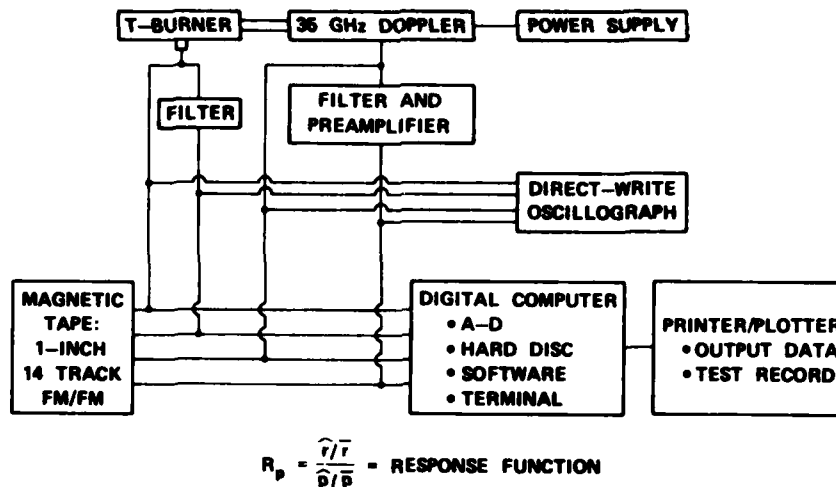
T–BURNER

35 GHz DOPPLER

POWER SUPPLY

FILTER

FILTER AND PREAMPLIFIER

DIRECT–WRITE OSCILLOGRAPH

MAGNETIC TAPE: 1–INCH 14 TRACK FM/FM

DIGITAL COMPUTER
• A–D
• HARD DISC
• SOFTWARE
• TERMINAL

PRINTER/PLOTTER
• OUTPUT DATA
• TEST RECORD

$R_p = \frac{\widehat{r/\bar{r}}}{\widehat{p/\bar{p}}}$ = RESPONSE FUNCTION